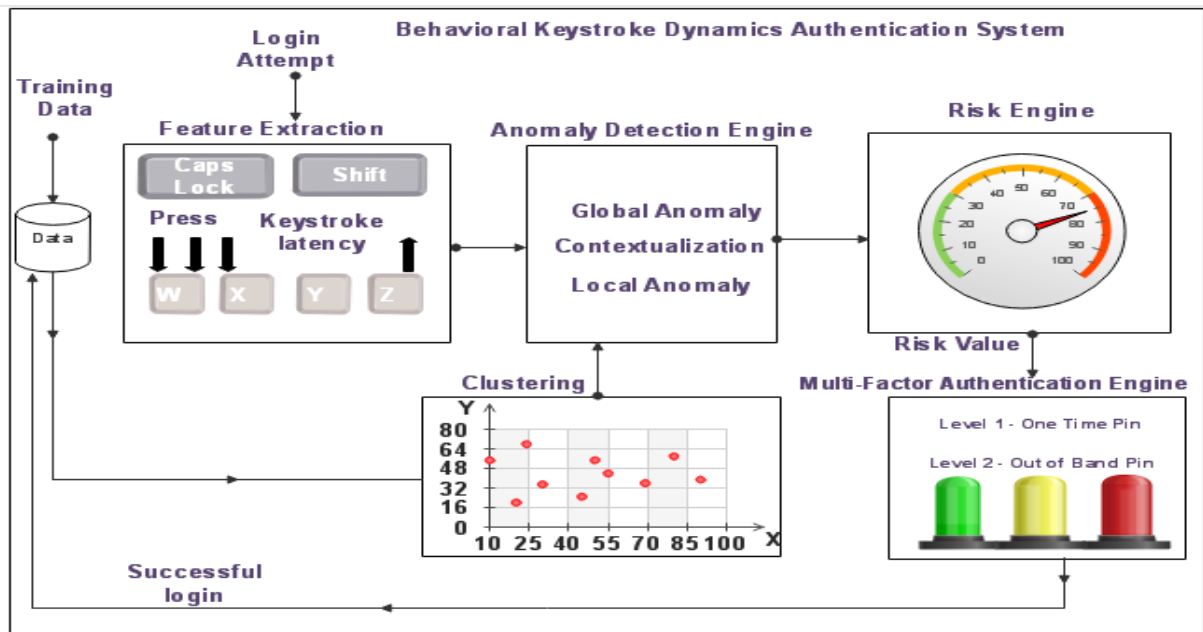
Behavioral Keystroke Dynamics Authentication System

Login Attempt

Training Data

Data

Feature Extraction

Caps Lock

Shift

Press

Keystroke latency

W X Y Z

Anomaly Detection Engine

Global Anomaly

Contextualization

Local Anomaly

Risk Engine

0 10 20 30 40 50 60 70 80 90 100

Risk Value

Multi-Factor Authentication Engine

Level 1 - One Time Pin

Level 2 - Out of Band Pin

Clustering

Y

80
64
48
32
16
0

10 25 40 55 70 85 100 X

Successful login